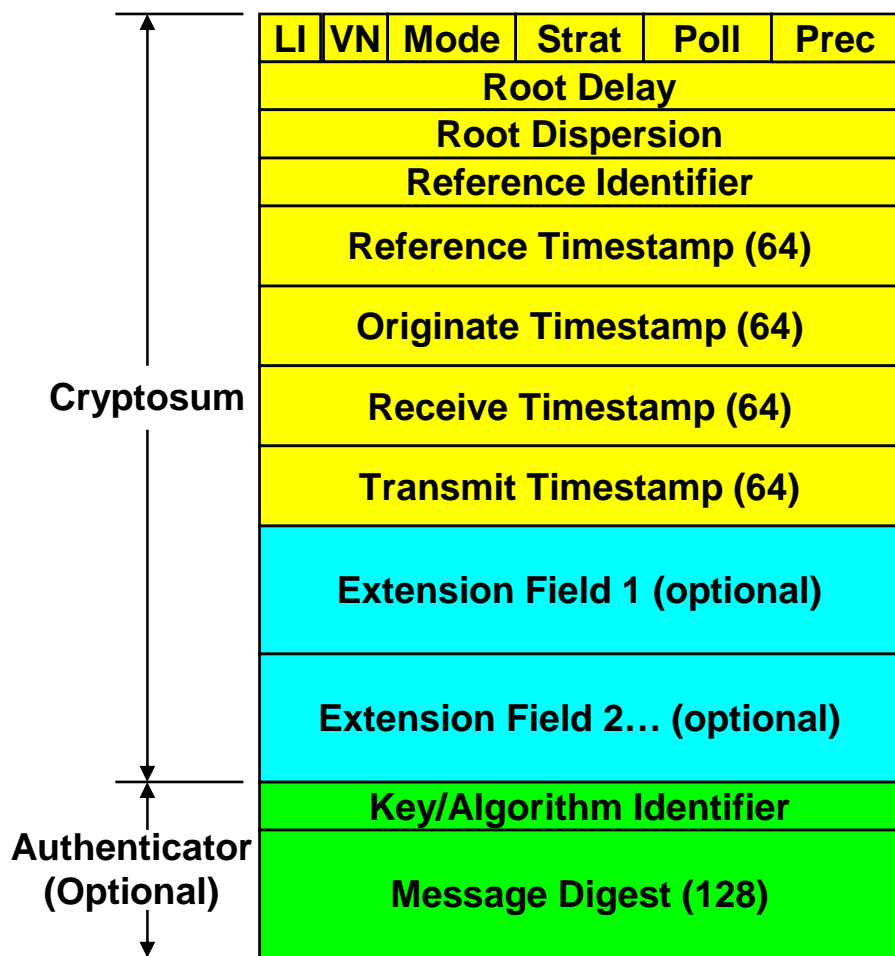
| LI | VN | Mode | Strat | Poll | Prec |
|---|---|---|---|---|---|

Root Delay

Root Dispersion

Reference Identifier

Reference Timestamp (64)

Originate Timestamp (64)

Cryptosum

Receive Timestamp (64)

Transmit Timestamp (64)

Extension Field 1 (optional)

Extension Field 2… (optional)

Key/Algorithm Identifier

Authenticator (Optional)

Message Digest (128)